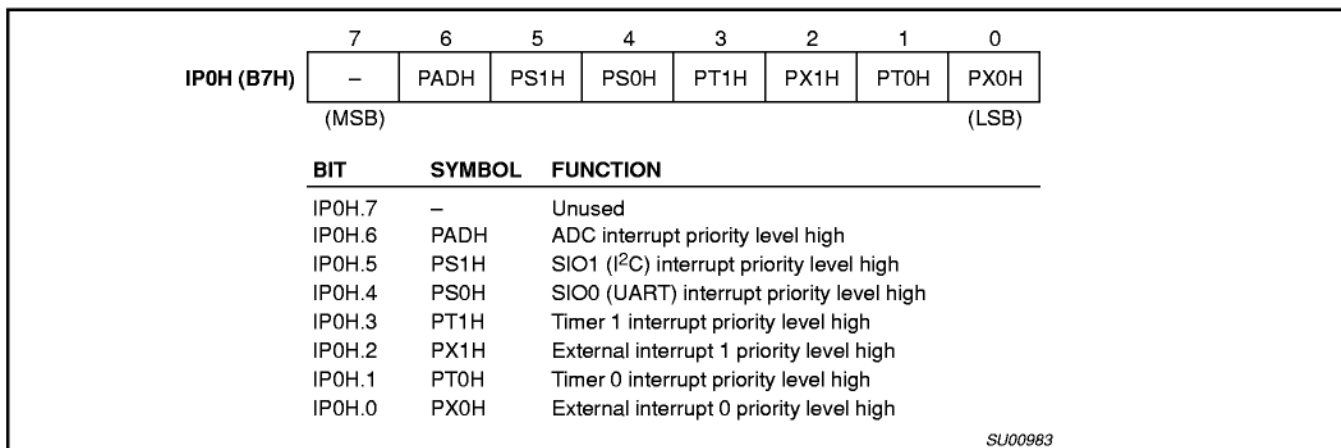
| | 7 | 6 | 5 | 4 | 3 | 2 | 1 | 0 |
|---|---|---|---|---|---|---|---|---|
| IP0H (B7H) | – | PADH | PS1H | PS0H | PT1H | PX1H | PT0H | PX0H |
| | (MSB) | | | | | | | (LSB) |

| BIT | SYMBOL | FUNCTION |
|---|---|---|
| IP0H.7 | – | Unused |
| IP0H.6 | PADH | ADC interrupt priority level high |
| IP0H.5 | PS1H | SIO1 ($I^2C$) interrupt priority level high |
| IP0H.4 | PS0H | SIO0 (UART) interrupt priority level high |
| IP0H.3 | PT1H | Timer 1 interrupt priority level high |
| IP0H.2 | PX1H | External interrupt 1 priority level high |
| IP0H.1 | PT0H | Timer 0 interrupt priority level high |
| IP0H.0 | PX0H | External interrupt 0 priority level high |

SU00983